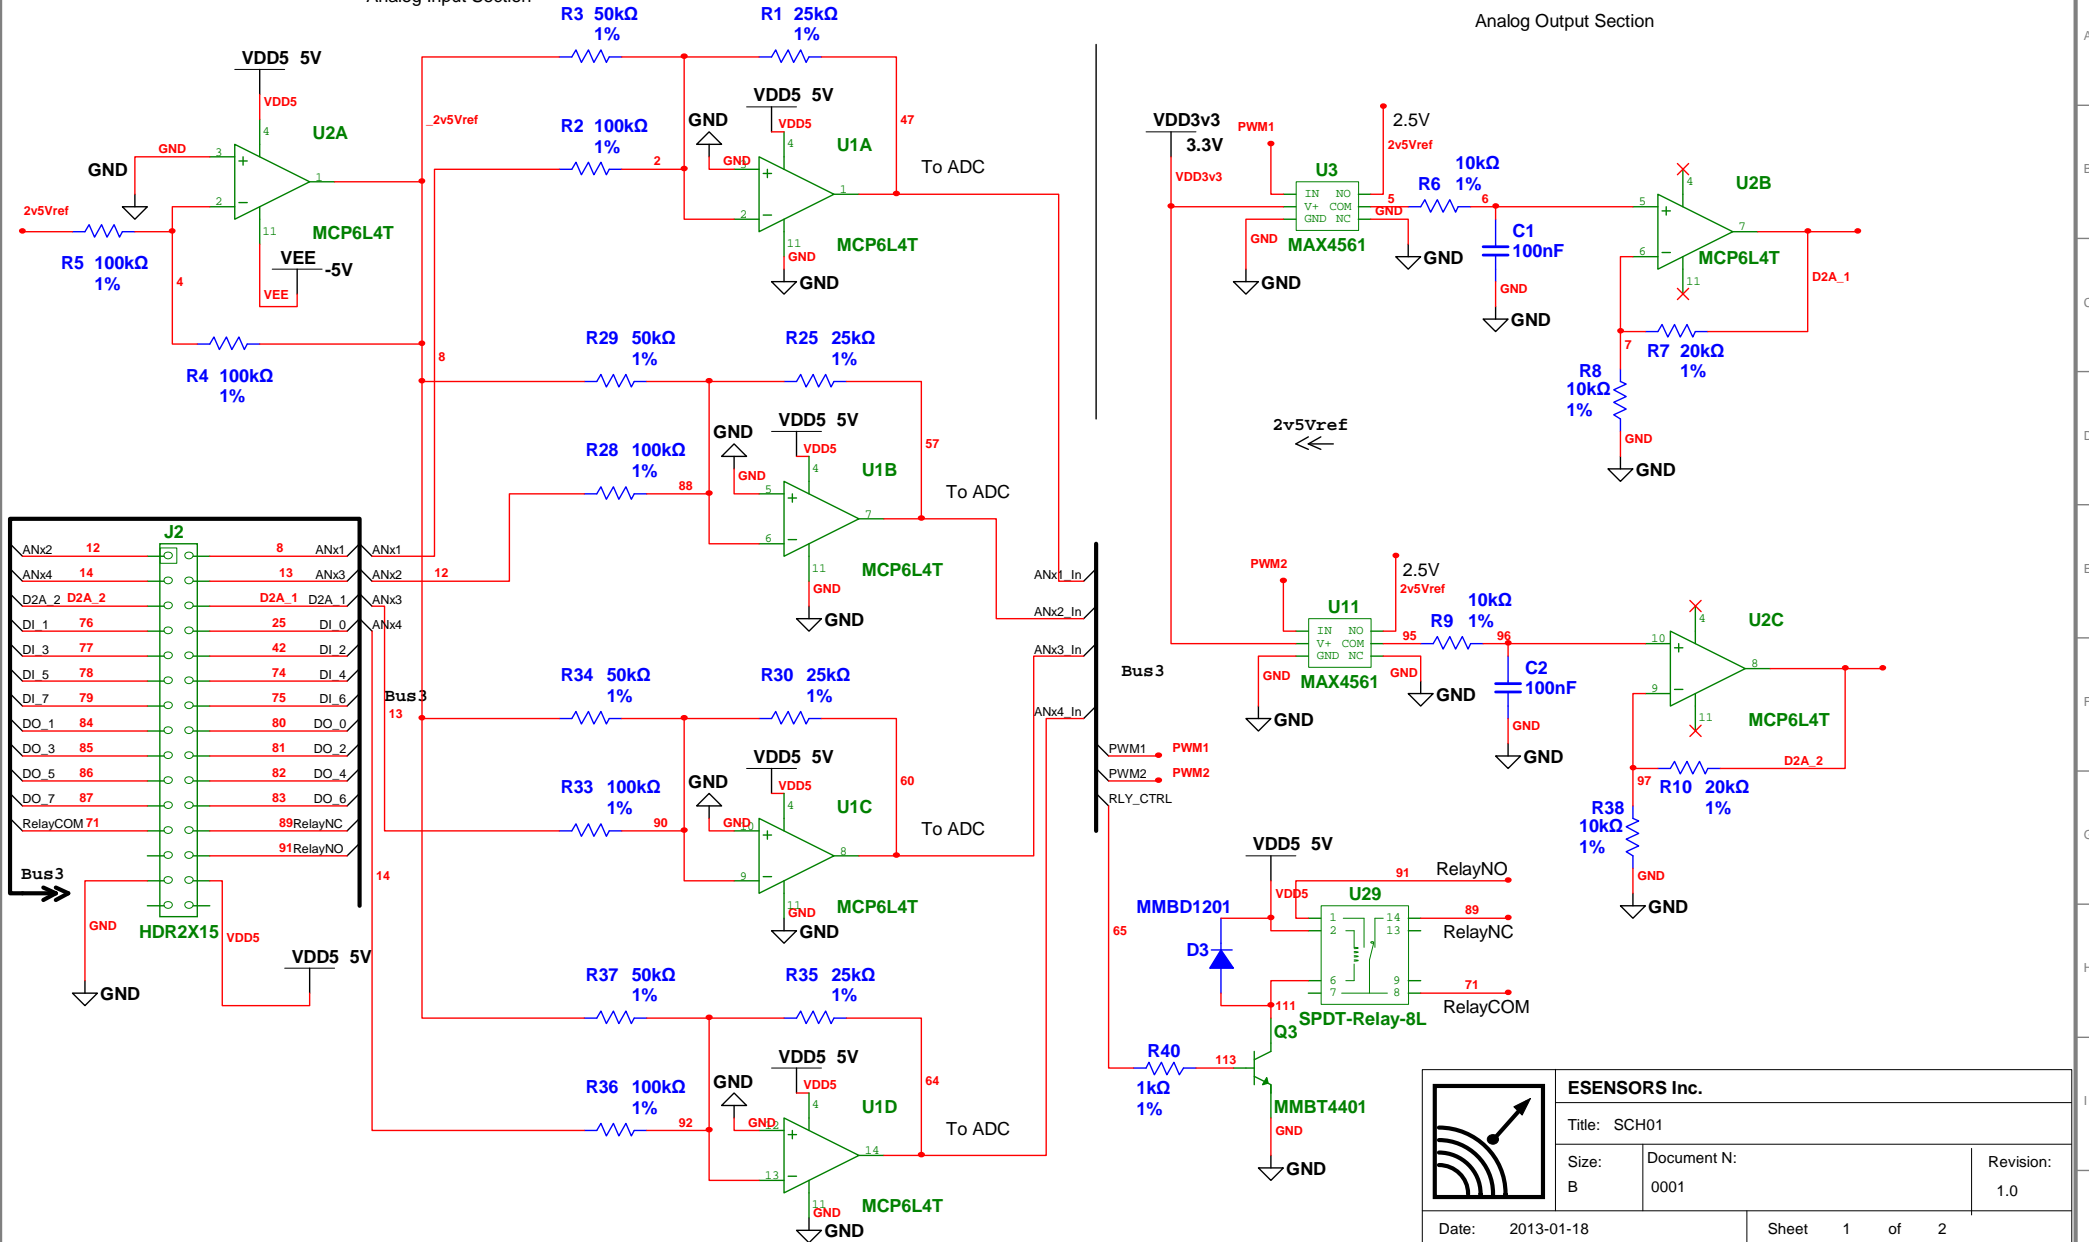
Analog Input Section

Analog Output Section

R3 50kΩ 1%
R1 25kΩ 1%
VDD5 5V
VDD5
U2A
GND
3
4
2
1
11
GND
2v5Vref
R5 100kΩ 1%
MCP6L4T
VEE -5V
VEE
4
R4 100kΩ 1%
_2v5Vref
R2 100kΩ 1%
2
GND
VDD5 5V
VDD5
U1A
47
GND
To ADC
MCP6L4T
GND
GND
8
R29 50kΩ 1%
R25 25kΩ 1%
GND
VDD5 5V
VDD5
U1B
57
R28 100kΩ 1%
88
GND
5
6
7
11
To ADC
MCP6L4T
GND
GND

J2
ANx2 12
8 ANx1
ANx1
ANx4 14
13 ANx3
ANx2
12
D2A_2 D2A_2
D2A_1 D2A_1
ANx3
DI_1 76
25 DI_0
ANx4
DI_3 77
42 DI_2
DI_5 78
74 DI_4
DI_7 79
75 DI_6
DO_1 84
80 DO_0
DO_3 85
81 DO_2
DO_5 86
82 DO_4
DO_7 87
83 DO_6
RelayCOM 71
89RelayNC
91RelayNO
Bus3
GND
HDR2X15
VDD5
VDD5 5V
GND
Bus3
13
14

R34 50kΩ 1%
R30 25kΩ 1%
VDD5 5V
VDD5
GND
U1C
60
R33 100kΩ 1%
90
GND
To ADC
MCP6L4T
GND
GND
R37 50kΩ 1%
R35 25kΩ 1%
VDD5 5V
VDD5
GND
U1D
64
R36 100kΩ 1%
92
GND
13
14
To ADC
MCP6L4T
GND
GND

ANx1_In
ANx2_In
ANx3_In
ANx4_In
Bus3
PWM1 PWM1
PWM2 PWM2
RLY_CTRL
65

VDD3v3 3.3V
PWM1
2.5V
2v5Vref
VDD3v3
U3
IN NO
V+ COM
GND NC
5
GND
GND
MAX4561
GND
R6 10kΩ 1%
6
C1 100nF
GND
GND
GND
U2B
4
5
6
7
11
MCP6L4T
D2A_1
R7 20kΩ 1%
7
R8 10kΩ 1%
GND
GND
2v5Vref

PWM2
2.5V
2v5Vref
U11
IN NO
V+ COM
GND NC
95
R9 10kΩ 1%
96
GND
MAX4561
GND
GND
GND
C2 100nF
GND
GND
U2C
10
4
9
8
11
MCP6L4T
D2A_2
97
R10 20kΩ 1%
R38 10kΩ 1%
GND
GND

VDD5 5V
91 RelayNO
VDD5
U29
MMBD1201
89
RelayNC
D3
1 2 14 13
6 7 9 8
71
RelayCOM
111
Q3
SPDT-Relay-8L
R40 1kΩ 1%
113
MMBT4401
GND
GND

ESENSORS Inc.
Title: SCH01
Size: B
Document N: 0001
Revision: 1.0
Date: 2013-01-18
Sheet 1 of 2